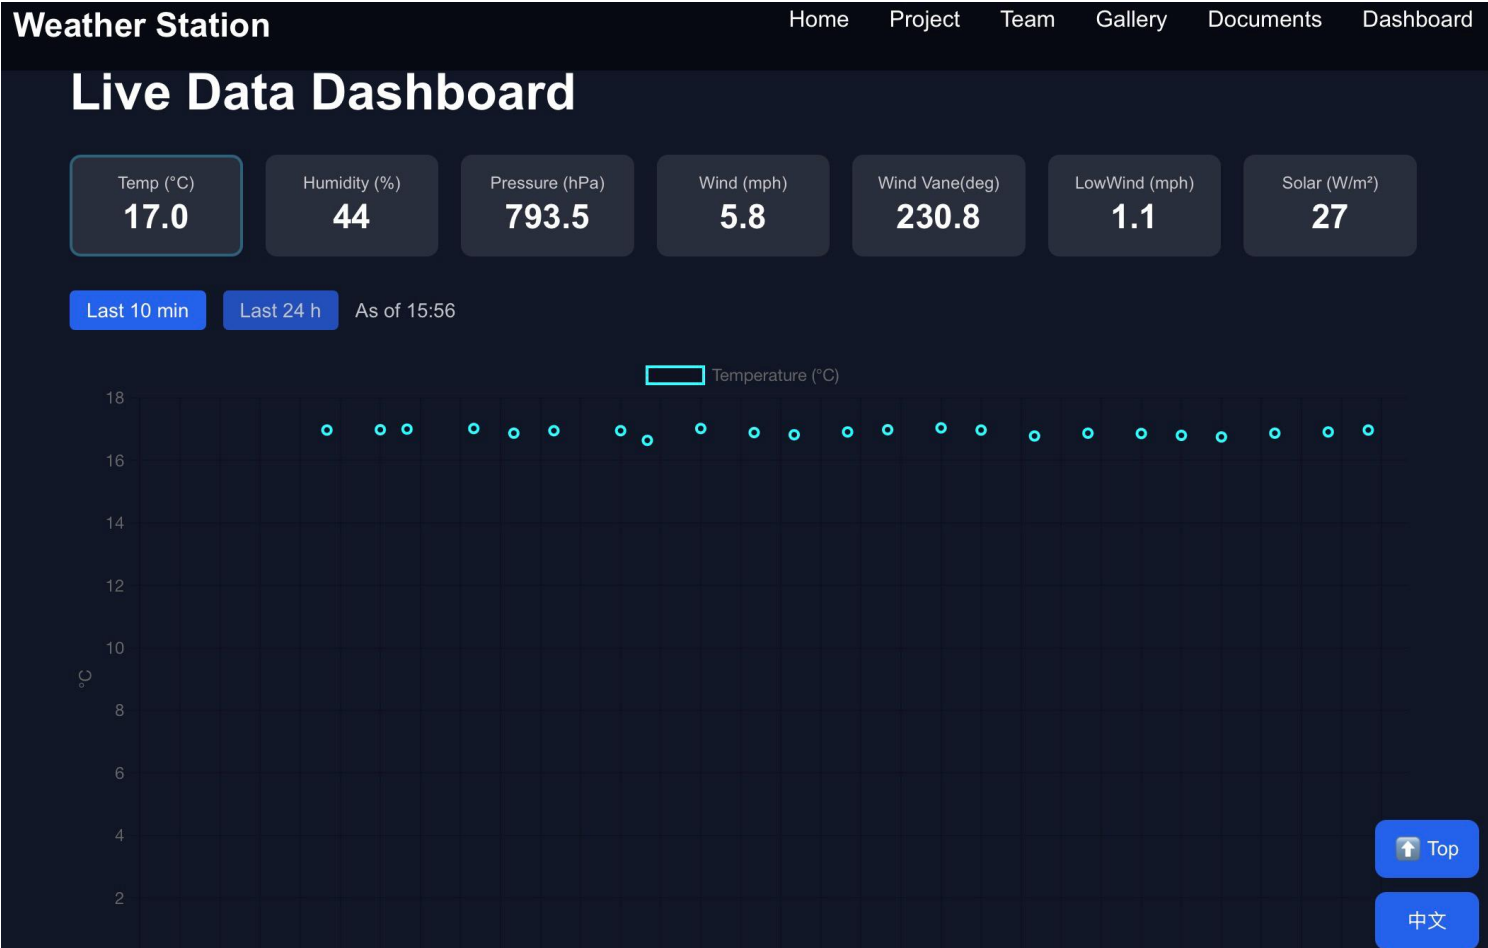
Weather Station

Home Project Team Gallery Documents Dashboard

Live Data Dashboard

| Temp (°C) | Humidity (%) | Pressure (hPa) | Wind (mph) | Wind Vane(deg) | LowWind (mph) | Solar (W/m²) |
|---|---|---|---|---|---|---|
| 17.0 | 44 | 793.5 | 5.8 | 230.8 | 1.1 | 27 |

Last 10 min Last 24 h As of 15:56

Temperature (°C)

18
16
14
12
10
°C
8
6
4
2

Top

中文